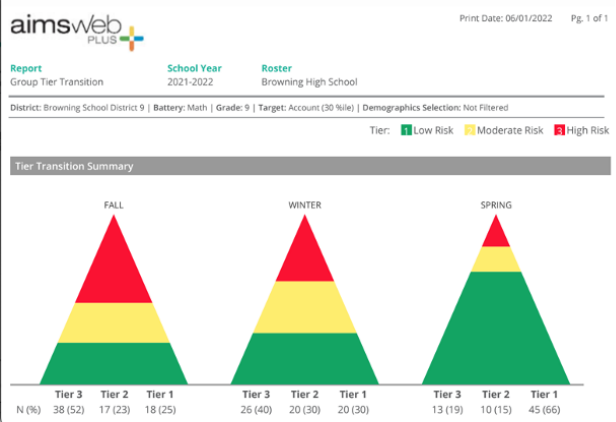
aimsweb PLUS

Print Date: 06/01/2022 Pg. 1 of 1

Report
Group Tier Transition

School Year
2021-2022

Roster
Browning High School

District: Browning School District 9 | Battery: Math | Grade: 9 | Target: Account (30 %ile) | Demographics Selection: Not Filtered

Tier: 1 Low Risk 2 Moderate Risk 3 High Risk

Tier Transition Summary

FALL

WINTER

SPRING

| | Tier 3 | Tier 2 | Tier 1 | Tier 3 | Tier 2 | Tier 1 | Tier 3 | Tier 2 | Tier 1 |
|---|---|---|---|---|---|---|---|---|---|
| N (%) | 38 (52) | 17 (23) | 18 (25) | 26 (40) | 20 (30) | 20 (30) | 13 (19) | 10 (15) | 45 (66) |